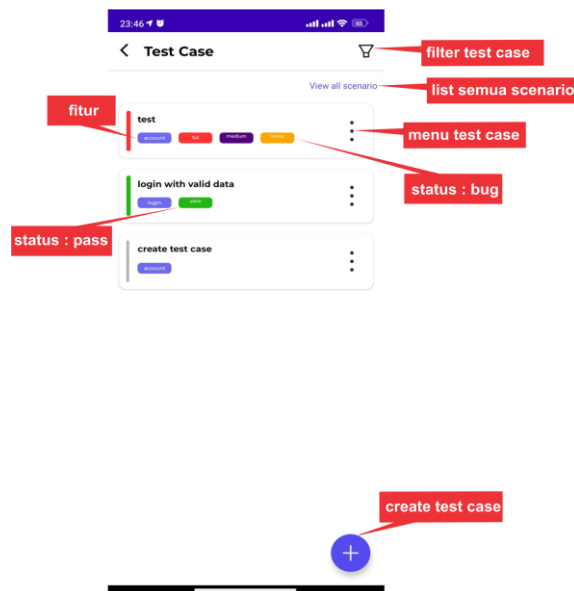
23:46

Test Case

filter test case

View all scenario

list semua scenario

fitur

test

account

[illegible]

medium

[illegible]

menu test case

status : bug

login with valid data

login

pass

status : pass

create test case

account

create test case